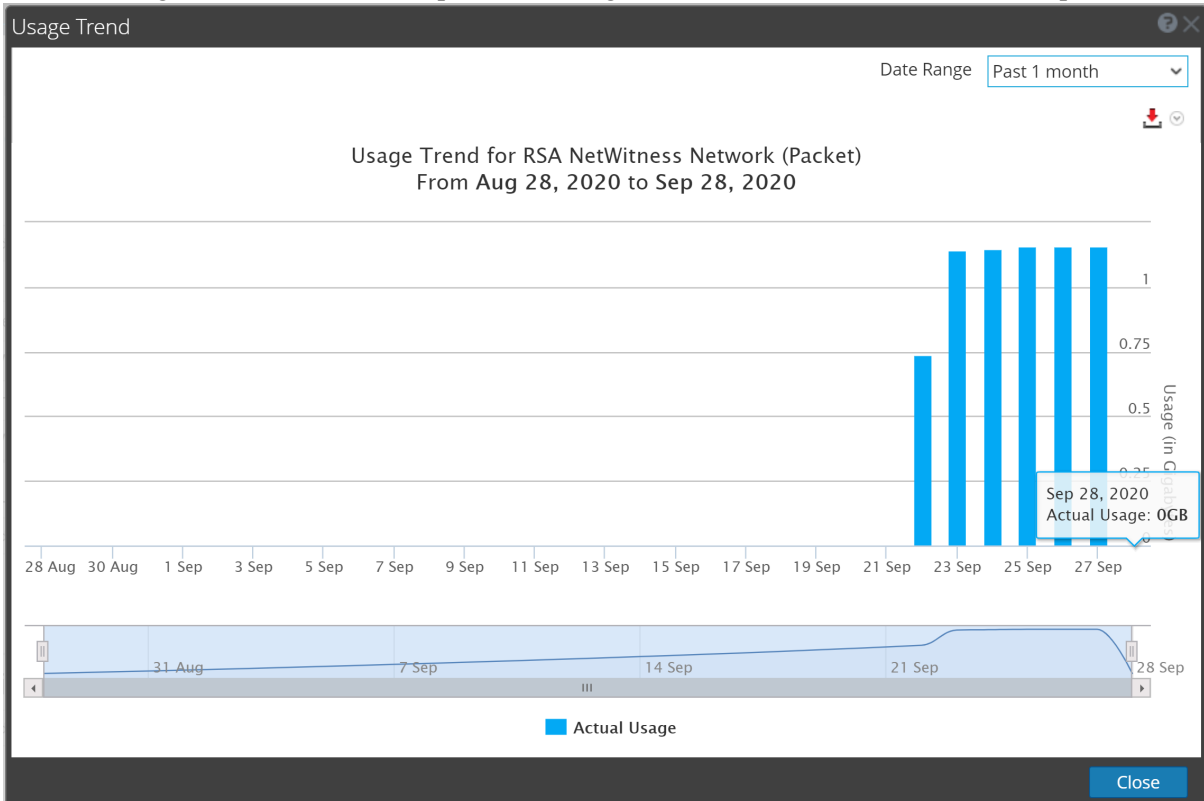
Usage Trend

Date Range Past 1 month

Usage Trend for RSA NetWitness Network (Packet)
From Aug 28, 2020 to Sep 28, 2020

1
0.75
0.5
0.25
0

Usage (in G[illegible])

Sep 28, 2020
Actual Usage: 0GB

28 Aug 30 Aug 1 Sep 3 Sep 5 Sep 7 Sep 9 Sep 11 Sep 13 Sep 15 Sep 17 Sep 19 Sep 21 Sep 23 Sep 25 Sep 27 Sep

31 Aug 7 Sep 14 Sep 21 Sep 28 Sep

Actual Usage

Close